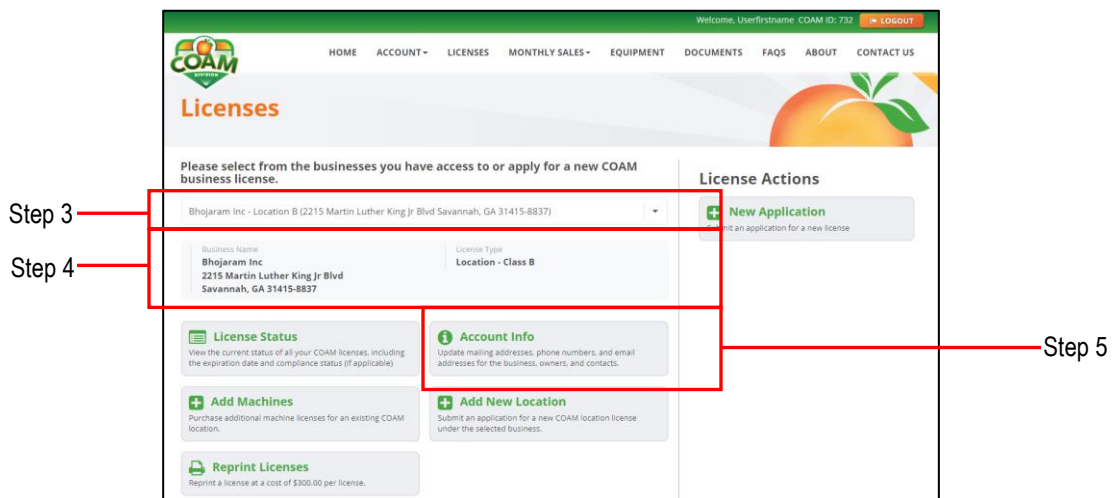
Welcome, Userfirstname COAM ID: 732 LOGOUT

COAM DIVISION

HOME ACCOUNT LICENSES MONTHLY SALES EQUIPMENT DOCUMENTS FAQS ABOUT CONTACT US

Licenses

Please select from the businesses you have access to or apply for a new COAM business license.

Step 3

Bhojaram Inc - Location B (2215 Martin Luther King Jr Blvd Savannah, GA 31415-8837)

Step 4

Business Name
Bhojaram Inc
2215 Martin Luther King Jr Blvd
Savannah, GA 31415-8837

License Type
Location - Class B

License Status
View the current status of all your COAM licenses, including the expiration date and compliance status (if applicable)

Account Info
Update mailing addresses, phone numbers, and email addresses for the business, owners, and contacts.

Step 5

Add Machines
Purchase additional machine licenses for an existing COAM location.

Add New Location
Submit an application for a new COAM location license under the selected business.

Reprint Licenses
Reprint a license at a cost of $300.00 per license.

License Actions

New Application
Submit an application for a new license